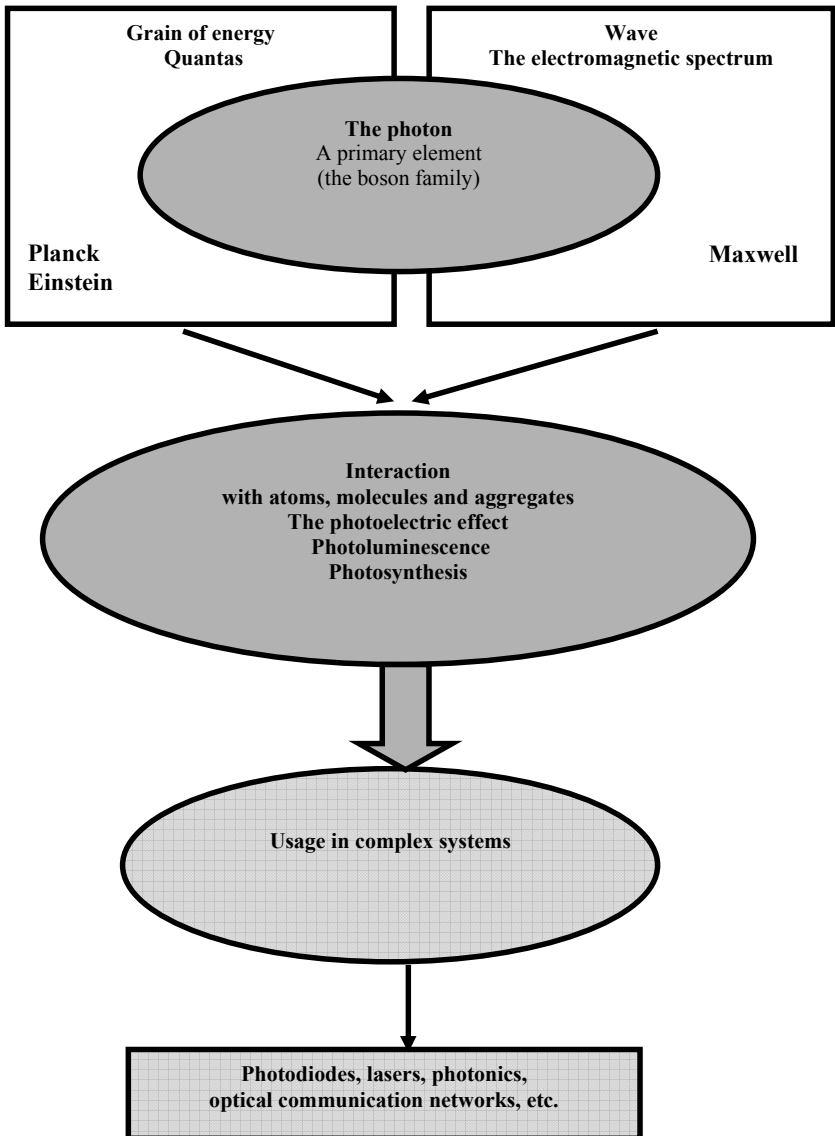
Grain of energy
Quantas

Wave
The electromagnetic spectrum

The photon
A primary element
(the boson family)

Planck
Einstein

Maxwell

Interaction
with atoms, molecules and aggregates
The photoelectric effect
Photoluminescence
Photosynthesis

Usage in complex systems

Photodiodes, lasers, photonics,
optical communication networks, etc.